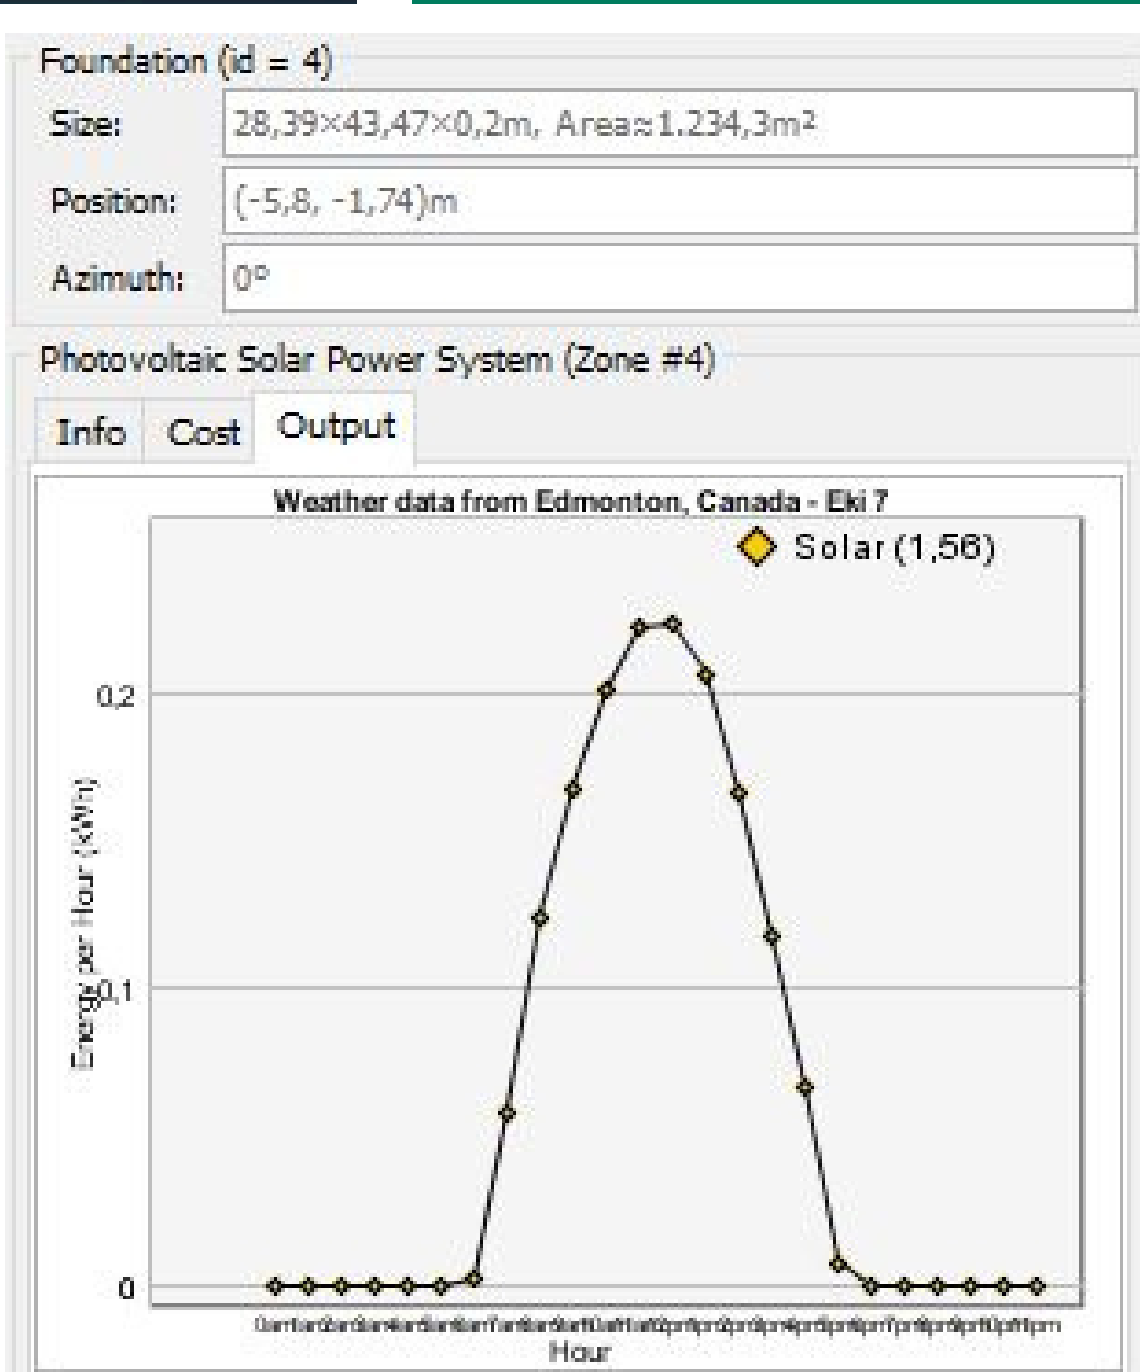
Foundation (id = 4)

Size: 28,39×43,47×0,2m, Area≈1.234,3m²

Position: (-5,8, -1,74)m

Azimuth: 0°

Photovoltaic Solar Power System (Zone #4)

Info Cost Output

Weather data from Edmonton, Canada - Eki 7

Solar (1,56)

0,2

0,1

0

Energy per Hour (kWh)

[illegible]

Hour